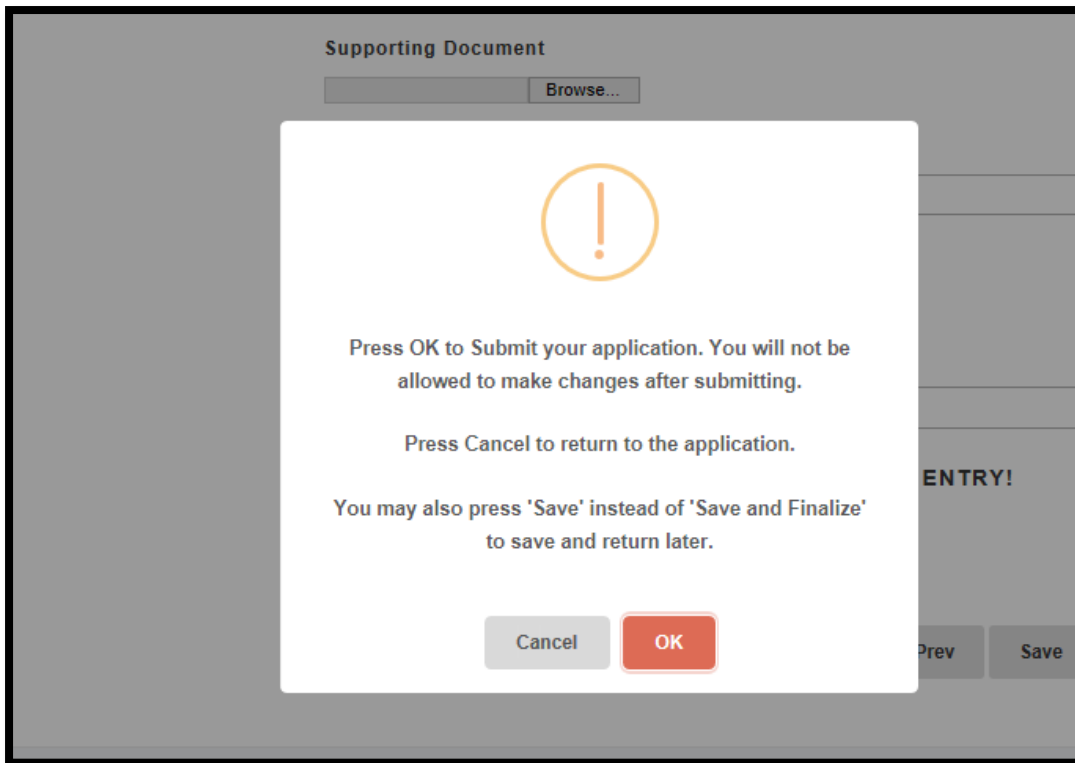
Supporting Document

Browse...

!

Press OK to Submit your application. You will not be allowed to make changes after submitting.

Press Cancel to return to the application.

You may also press 'Save' instead of 'Save and Finalize' to save and return later.

Cancel OK

ENTRY!

Prev Save